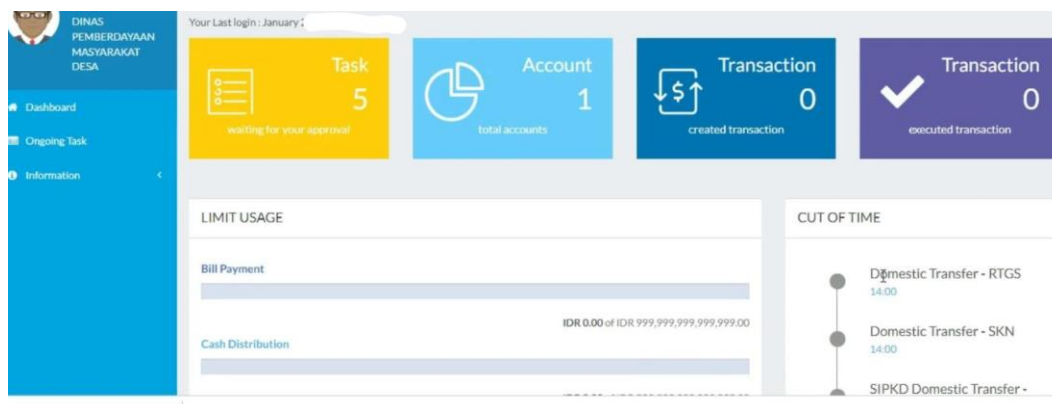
DINAS PEMBERDAYAAN MASYARAKAT DESA

Dashboard

Ongoing Task

Information

Your Last login : January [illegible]

Task
5
waiting for your approval

Account
1
total accounts

Transaction
0
created transaction

Transaction
0
executed transaction

LIMIT USAGE

Bill Payment

IDR 0.00 of IDR 999,999,999,999,999.00

Cash Distribution

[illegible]

CUT OF TIME

Domestic Transfer - RTGS
14:00

Domestic Transfer - SKN
14:00

SIPKD Domestic Transfer -